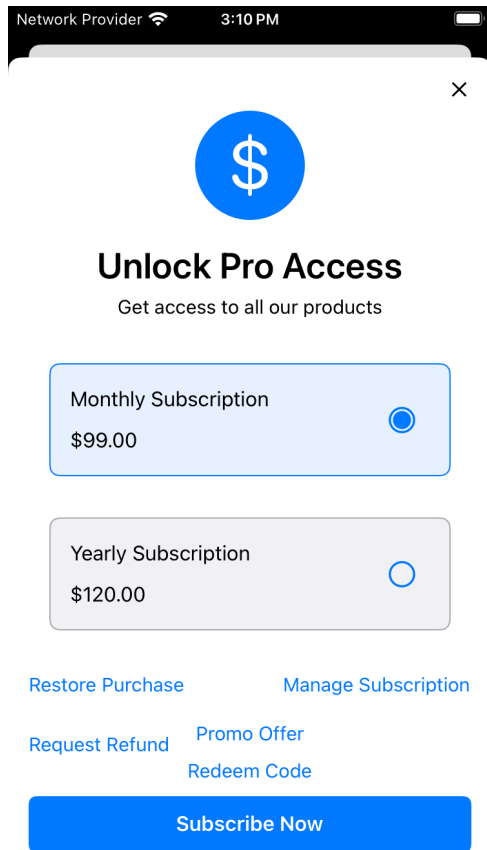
Network Provider 3:10 PM

×

$

Unlock Pro Access

Get access to all our products

Monthly Subscription
$99.00

Yearly Subscription
$120.00

Restore Purchase

Manage Subscription

Request Refund

Promo Offer

Redeem Code

Subscribe Now